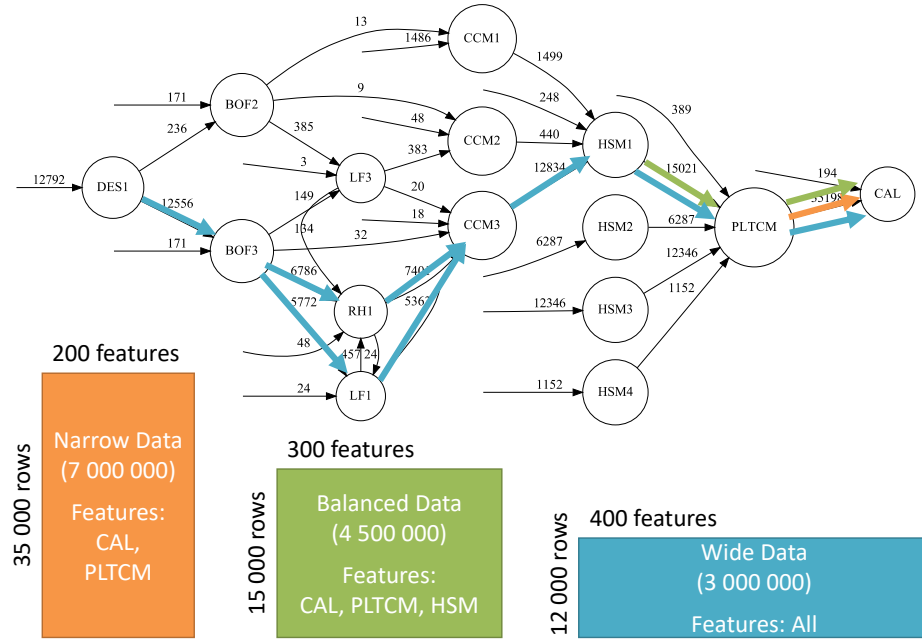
13
1486
CCM1
1499
171
BOF2
9
248
236
385
48
440
389
12792
DES1
3
LF3
383
CCM2
HSM1
15021
194
12556
149
20
12834
CAL
171
BOF3
32
18
CCM3
HSM2
6287
PLTCM
35198
134
6286
6786
7402
5772
RH1
5362
12346
12346
HSM3
1152
48
457
24
24
LF1
1152
HSM4

200 features

35 000 rows

Narrow Data (7 000 000)

Features: CAL, PLTCM

300 features

15 000 rows

Balanced Data (4 500 000)

Features: CAL, PLTCM, HSM

400 features

12 000 rows

Wide Data (3 000 000)

Features: All